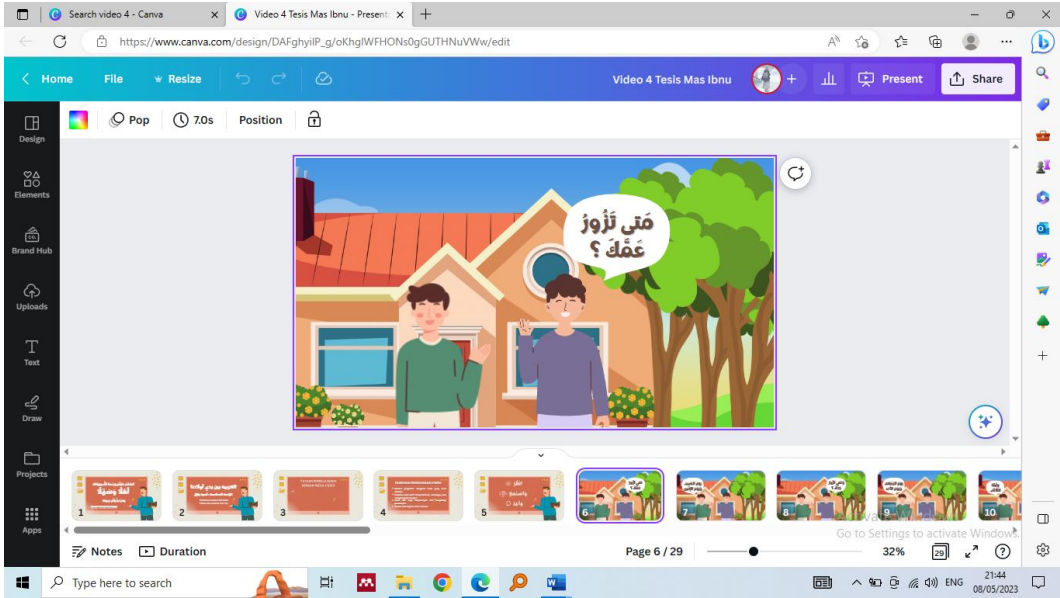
Search video 4 - Canva
Video 4 Tesis Mas Ibnu - Present
https://www.canva.com/design/DAFghyiIP_g/oKhglWFHONs0gGUTHNuVWw/edit

Home File Resize
Video 4 Tesis Mas Ibnu
Present Share

Design
Elements
Brand Hub
Uploads
Text
Draw
Projects
Apps

Pop 7.0s Position

مَتى تَزُورُ عَمَّكَ ؟

1 2 3 4 5 6 7 8 9 10

Notes Duration
Page 6 / 29
32%
29

Activate Windows
Go to Settings to activate Windows.

Type here to search
ENG
21:44
08/05/2023